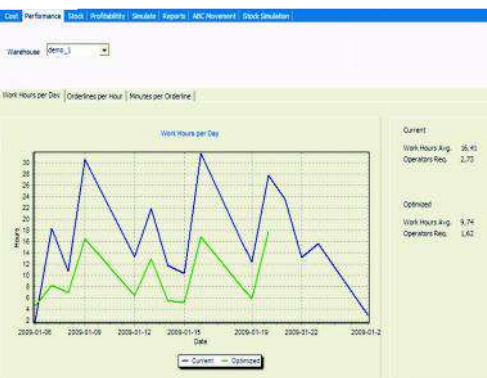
Cost | Performance | Stock | Profitability | Simulate | Reports | ABC Movement | Stock Simulation

Warehouse demo_1

Work Hours per Day | Orderlines per Hour | Minutes per Orderline

Work Hours per Day

Hours

30
28
26
24
22
20
18
16
14
12
10
8
6
4
2

2009-01-06 2009-01-09 2009-01-12 2009-01-15 2009-01-19 2009-01-22 2009-01-2

Date

Current Optimized

Current

Work Hours Avg. 16,41
Operators Req. 2,73

Optimized

Work Hours Avg. 9,74
Operators Req. 1,62